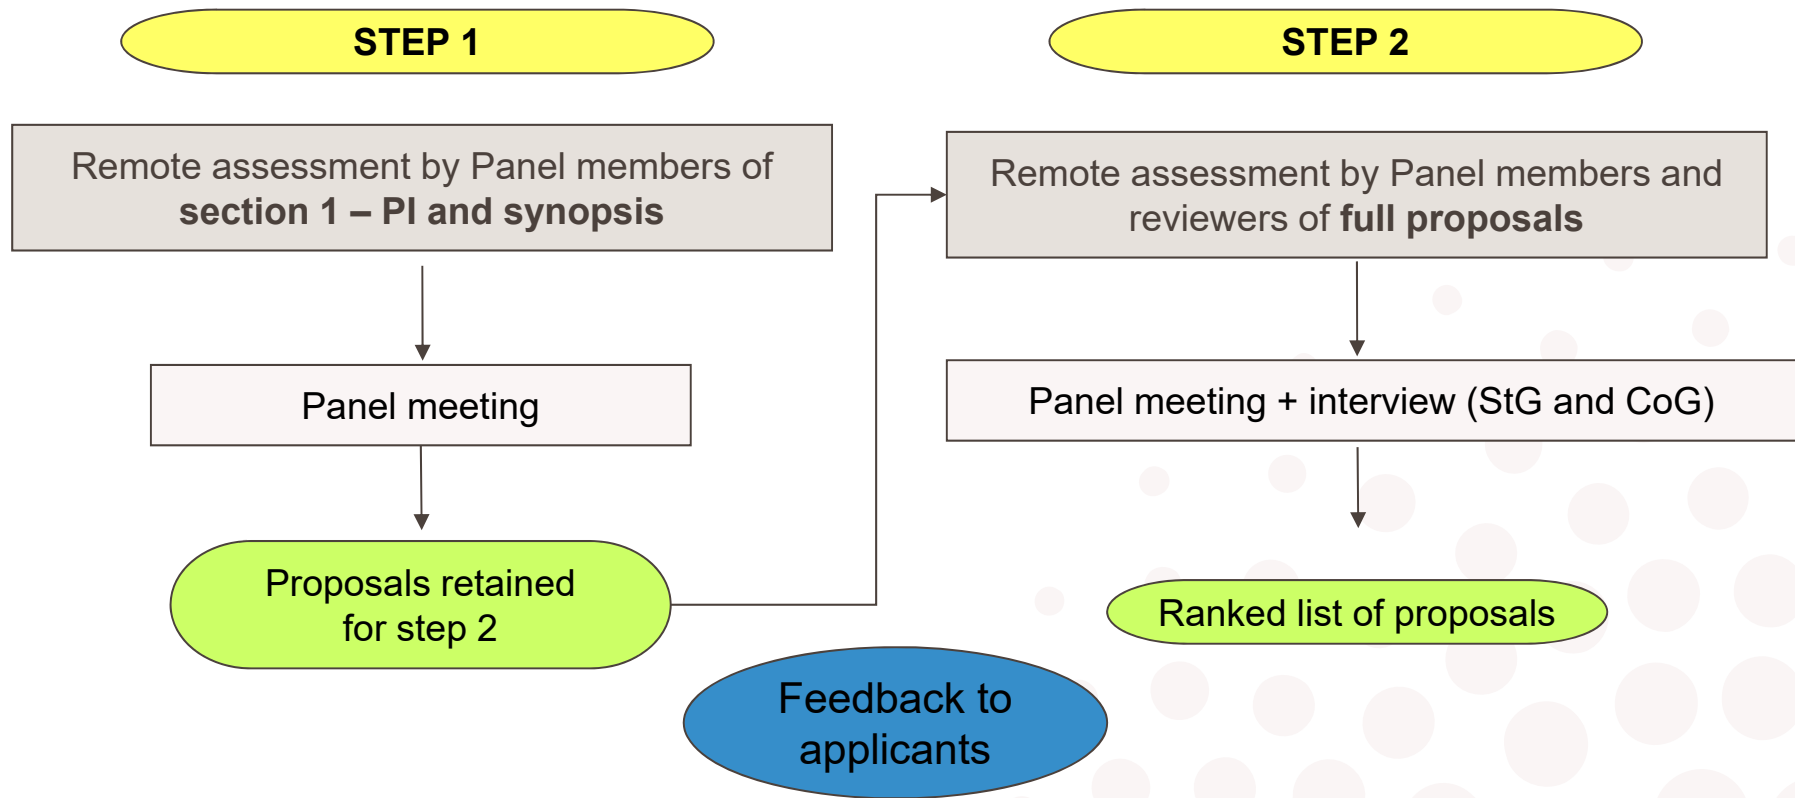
STEP 1

STEP 2

Remote assessment by Panel members of **section 1 – PI and synopsis**

Panel meeting

Proposals retained for step 2

Remote assessment by Panel members and reviewers of **full proposals**

Panel meeting + interview (StG and CoG)

Ranked list of proposals

Feedback to applicants